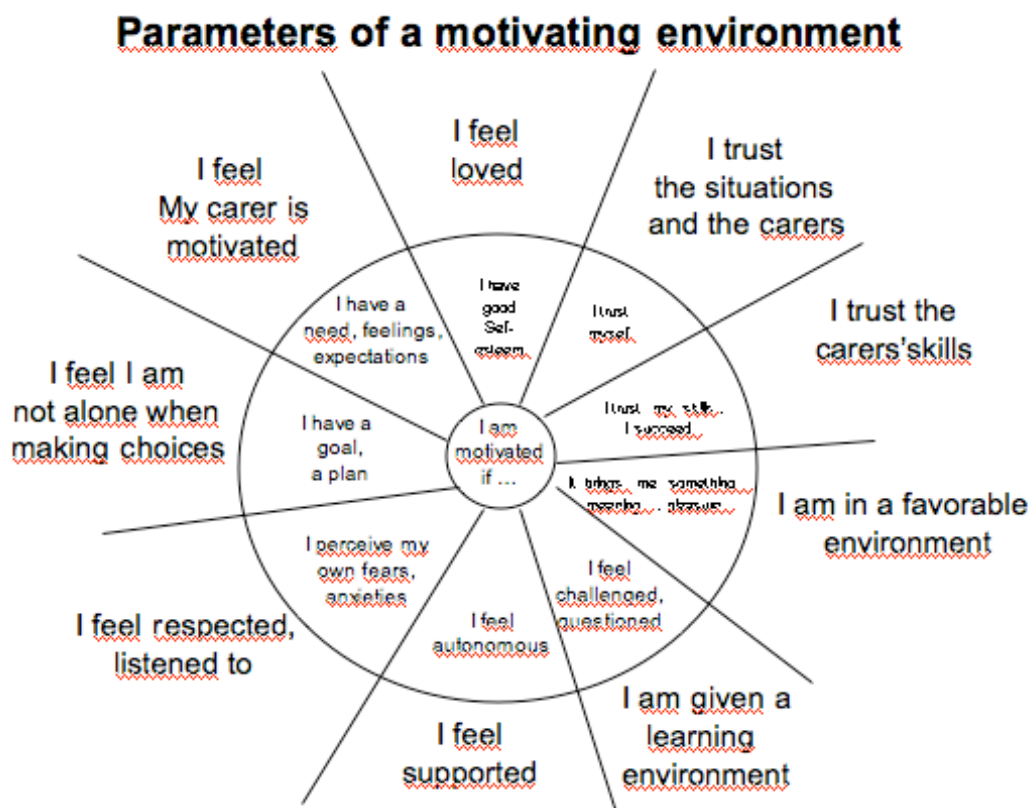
Parameters of a motivating environment

I feel loved

I trust the situations and the carers

I trust the carers'skills

I am in a favorable environment

I am given a learning environment

I feel supported

I feel respected, listened to

I feel I am not alone when making choices

I feel My carer is motivated

I have good Self-esteem

I trust myself

I trust my skills, I succeed

It brings me something meaning... pleasure

I feel challenged, questioned

I feel autonomous

I perceive my own fears, anxieties

I have a goal, a plan

I have a need, feelings, expectations

I am motivated if ...